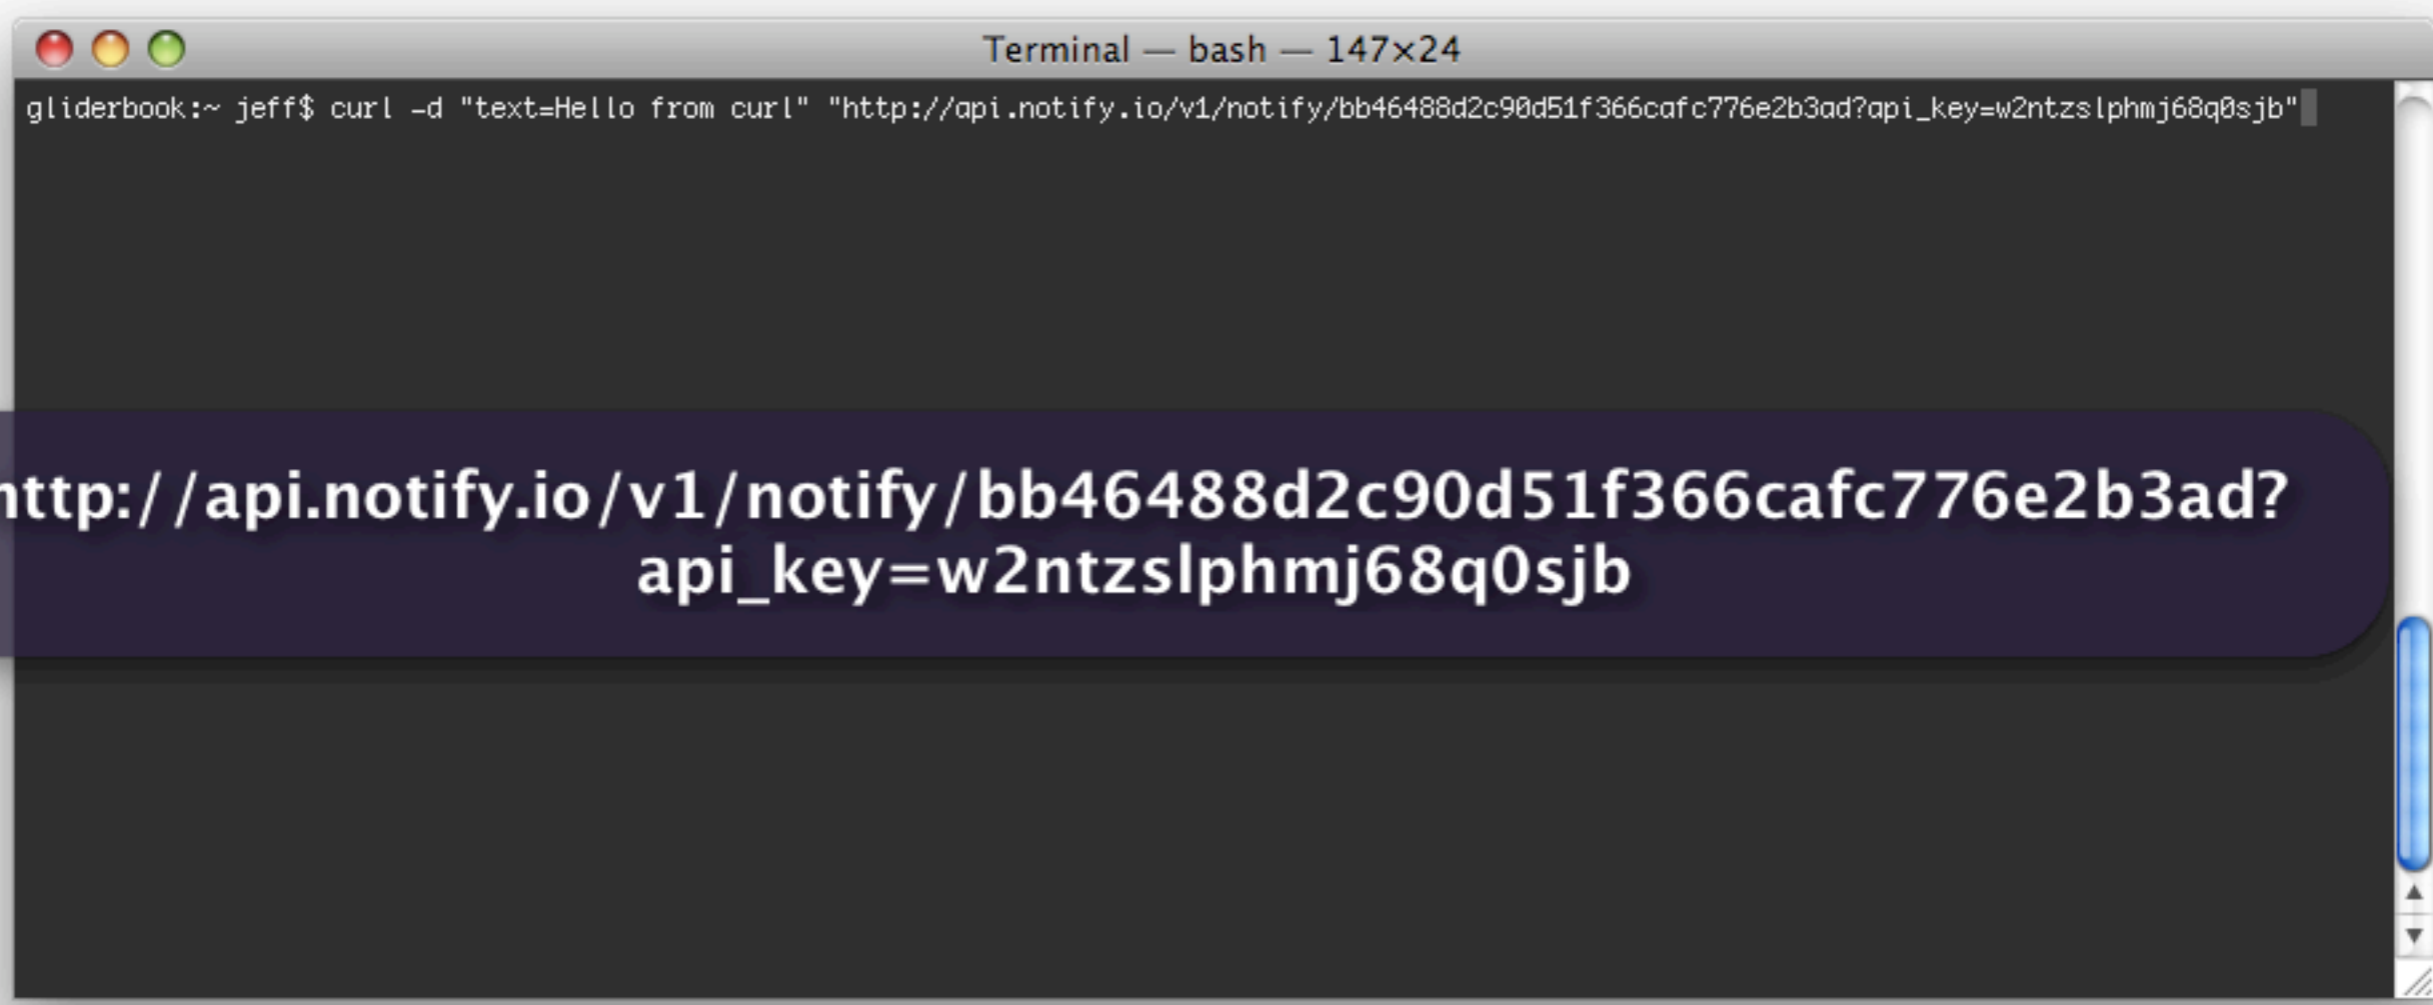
Terminal — bash — 147×24

gliderbook:~ jeff$ curl -d "text=Hello from curl" "http://api.notify.io/v1/notify/bb46488d2c90d51f366cafc776e2b3ad?api_key=w2ntzslphmj68q0sjb"

http://api.notify.io/v1/notify/bb46488d2c90d51f366cafc776e2b3ad?api_key=w2ntzslphmj68q0sjb